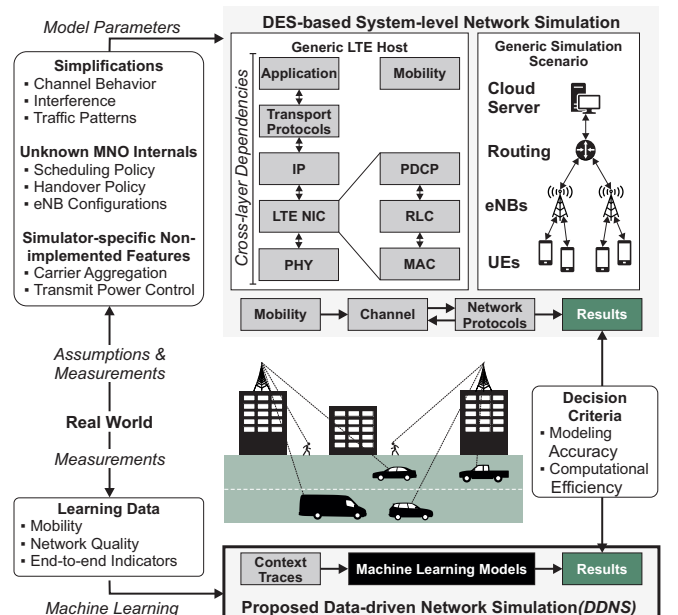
Model Parameters

DES-based System-level Network Simulation

Simplifications
▪ Channel Behavior
▪ Interference
▪ Traffic Patterns

Unknown MNO Internals
▪ Scheduling Policy
▪ Handover Policy
▪ eNB Configurations

Simulator-specific Non-implemented Features
▪ Carrier Aggregation
▪ Transmit Power Control

Generic LTE Host

Cross-layer Dependencies

Application

Mobility

Transport Protocols

IP

PDCP

LTE NIC

RLC

PHY

MAC

Generic Simulation Scenario

Cloud Server

Routing

eNBs

UEs

Mobility

Channel

Network Protocols

Results

Assumptions & Measurements

Real World

Measurements

Decision Criteria
▪ Modeling Accuracy
▪ Computational Efficiency

Learning Data
▪ Mobility
▪ Network Quality
▪ End-to-end Indicators

Context Traces

Machine Learning Models

Results

Machine Learning

Proposed Data-driven Network Simulation(DDNS)